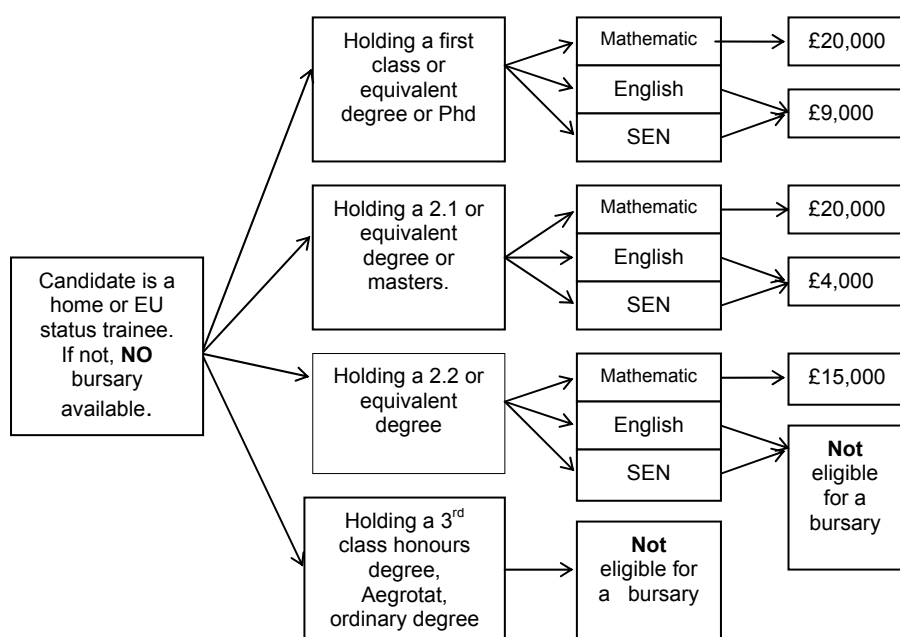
Candidate is a home or EU status trainee. If not, **NO** bursary available.

Holding a first class or equivalent degree or Phd

Mathematic

£20,000

English

SEN

£9,000

Holding a 2.1 or equivalent degree or masters.

Mathematic

£20,000

English

SEN

£4,000

Holding a 2.2 or equivalent degree

Mathematic

£15,000

English

SEN

**Not** eligible for a bursary

Holding a 3$^{rd}$ class honours degree, Aegrotat, ordinary degree

**Not** eligible for a bursary